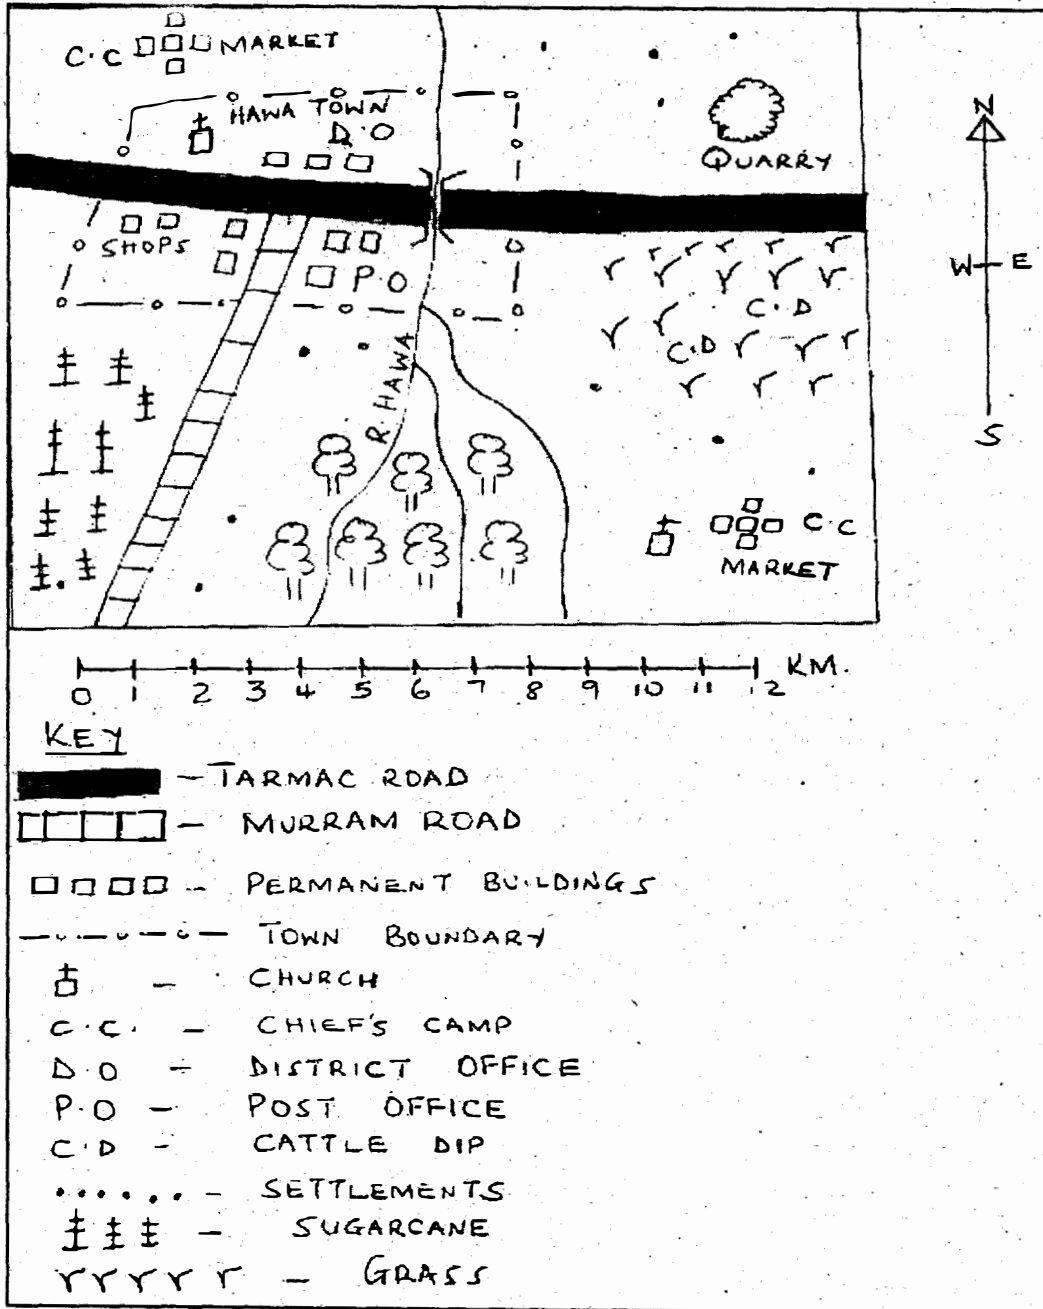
C·C MARKET

HAWA TOWN

D·O

QUARRY

N

W E

S

SHOPS

P·O

C·D

C·D

R. HAWA

C·C

MARKET

0 1 2 3 4 5 6 7 8 9 10 11 12 KM.

KEY

— TARMAC ROAD

— MURRAM ROAD

— PERMANENT BUILDINGS

— TOWN BOUNDARY

— CHURCH

C·C· — CHIEF'S CAMP

D·O — DISTRICT OFFICE

P·O — POST OFFICE

C·D — CATTLE DIP

— SETTLEMENTS

— SUGARCANE

— GRASS